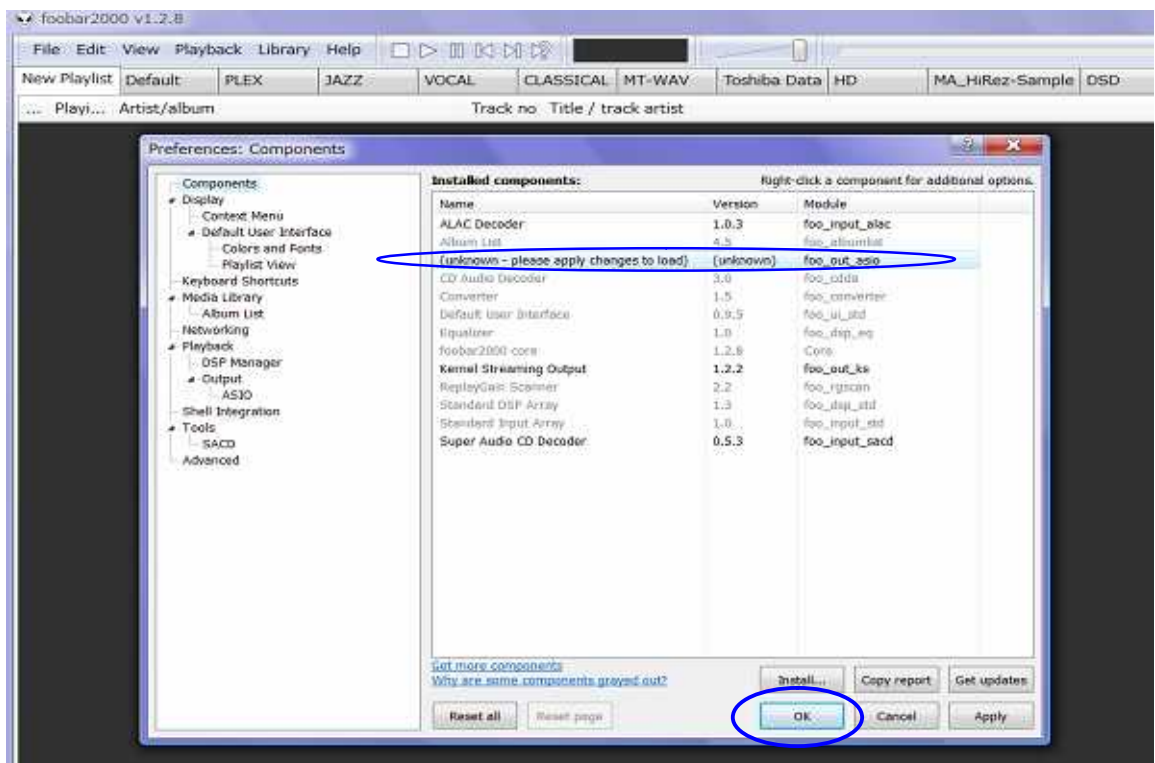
foobar2000 v1.2.8

File Edit View Playback Library Help

New Playlist | Default | PLEX | JAZZ | VOCAL | CLASSICAL | MT-WAV | Toshiba Data | HD | MA_HiRez-Sample | DSD

... Playi... Artist/album Track no Title / track artist

Preferences: Components

Components
Display
Context Menu
Default User Interface
Colors and Fonts
Playlist View
Keyboard Shortcuts
Media Library
Album List
Networking
Playback
DSP Manager
Output
ASIO
Shell Integration
Tools
SACD
Advanced

Installed components: Right-click a component for additional options.

| Name | Version | Module |
|---|---|---|
| ALAC Decoder | 1.0.3 | foo_input_alac |
| Album List | 4.5 | foo_albumlist |
| (unknown - please apply changes to load) | (unknown) | foo_out_asio |
| CD Audio Decoder | 3.0 | foo_cdda |
| Converter | 1.5 | foo_converter |
| Default User Interface | 0.9.5 | foo_ui_std |
| Equalizer | 1.0 | foo_dsp_eq |
| foobar2000 core | 1.2.8 | Core |
| Kernel Streaming Output | 1.2.2 | foo_out_ks |
| ReplayGain Scanner | 2.2 | foo_rgscan |
| Standard DSP Array | 1.3 | foo_dsp_std |
| Standard Input Array | 1.0 | foo_input_std |
| Super Audio CD Decoder | 0.5.3 | foo_input_sacd |

Get more components
Why are some components grayed out?

Install... Copy report Get updates

Reset all Reset page OK Cancel Apply